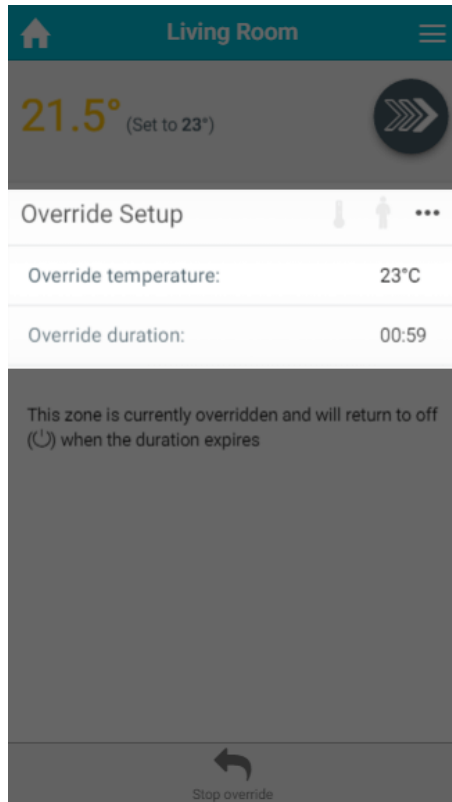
Living Room

21.5° (Set to 23°)

Override Setup

Override temperature: 23°C

Override duration: 00:59

This zone is currently overridden and will return to off (⏻) when the duration expires

Stop override